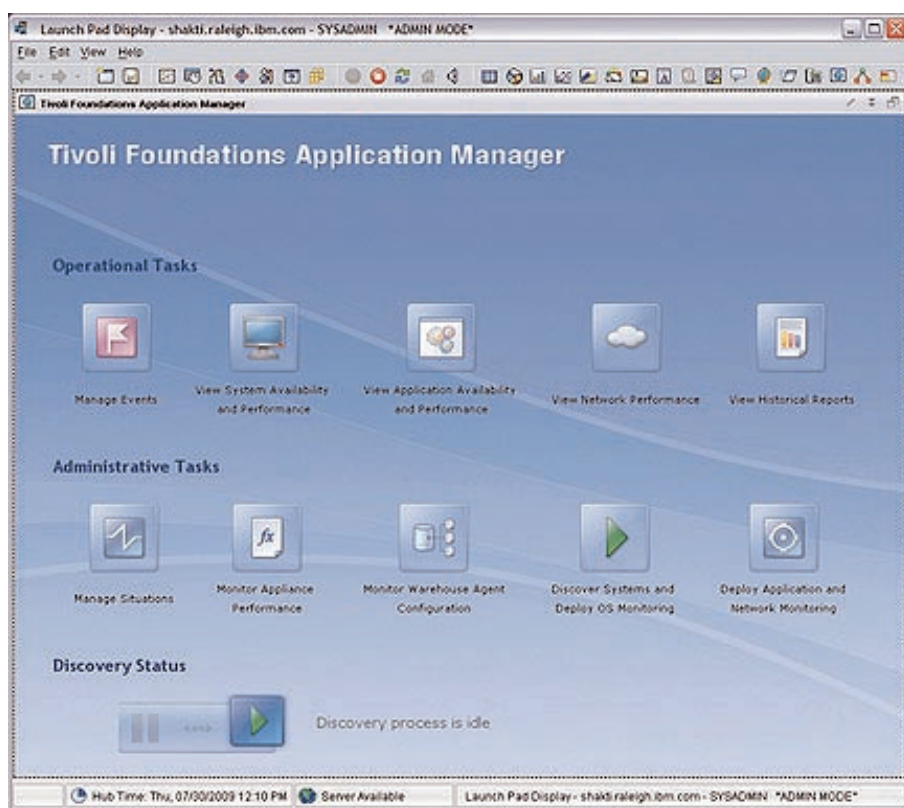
Launch Pad Display - shakti.raleigh.ibm.com - SYSADMIN \*ADMIN MODE\*

File Edit View Help

Tivoli Foundations Application Manager

Tivoli Foundations Application Manager

Operational Tasks

Manage Events

View System Availability and Performance

View Application Availability and Performance

View Network Performance

View Historical Reports

Administrative Tasks

Manage Situations

Monitor Appliance Performance

Monitor Warehouse Agent Configuration

Discover Systems and Deploy OS Monitoring

Deploy Application and Network Monitoring

Discovery Status

Discovery process is idle

Hub Time: Thu, 07/30/2009 12:10 PM | Server Available | Launch Pad Display - shakti.raleigh.ibm.com - SYSADMIN \*ADMIN MODE\*